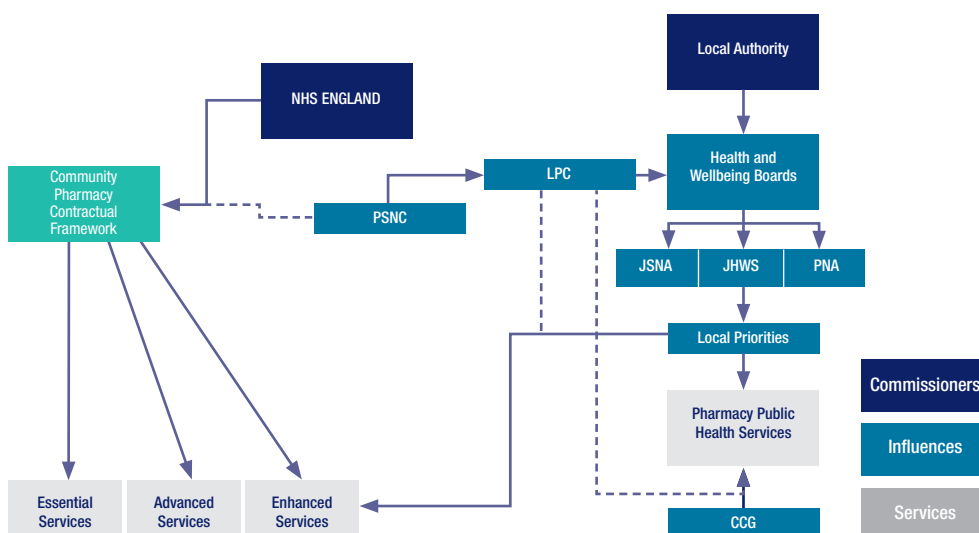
Local Authority

NHS ENGLAND

Community Pharmacy Contractual Framework

LPC

Health and Wellbeing Boards

PSNC

JSNA

JHWS

PNA

Local Priorities

Pharmacy Public Health Services

Commissioners

Influences

Essential Services

Advanced Services

Enhanced Services

CCG

Services